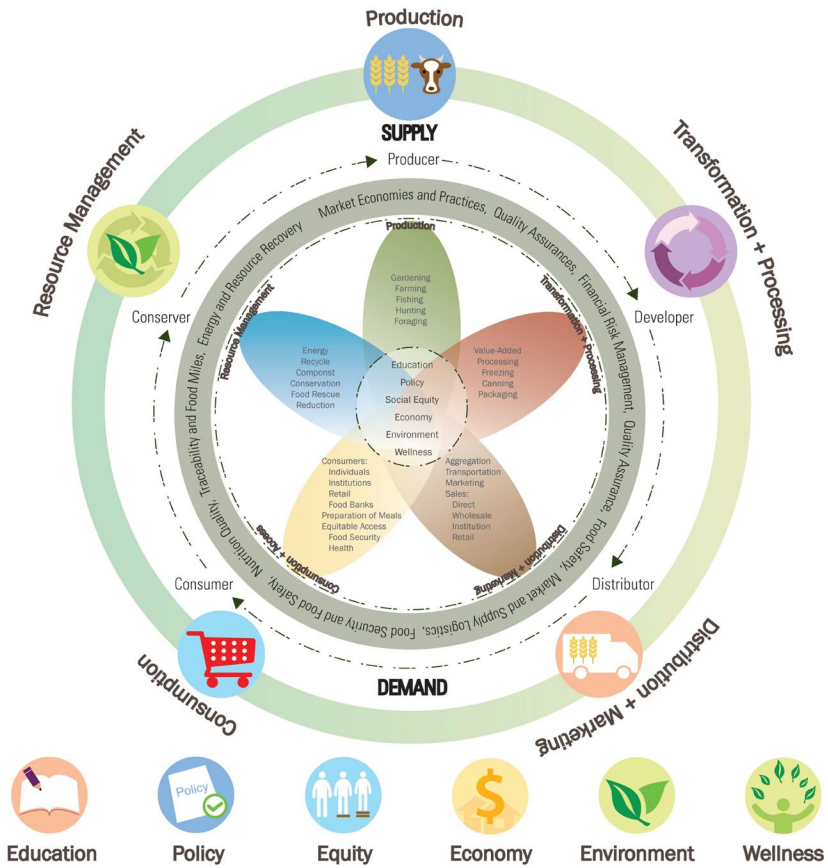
Production

SUPPLY

Transformation + Processing

Distribution + Marketing

DEMAND

Consumption

Resource Management

Producer

Developer

Distributor

Consumer

Conserver

Market Economies and Practices, Quality Assurances, Financial Risk Management, Quality Assurance, Food Safety, Market and Supply Logistics, Food Security and Food Safety, Nutrition Quality, Traceability and Food Miles, Energy and Resource Recovery

Production

Gardening
Farming
Fishing
Hunting
Foraging

Transformation + Processing

Value-Added
Processing
Freezing
Canning
Packaging

Distribution + Marketing

Aggregation
Transportation
Marketing
Sales:
Direct
Wholesale
Institution
Retail

Consumption + Access

Consumers:
Individuals
Institutions
Retail
Food Banks
Preparation of Meals
Equitable Access
Food Security
Health

Resource Management

Energy
Recycle
Componst
Conservation
Food Rescue
Reduction

Education
Policy
Social Equity
Economy
Environment
Wellness

Policy

Education

Policy

Equity

Economy

Environment

Wellness